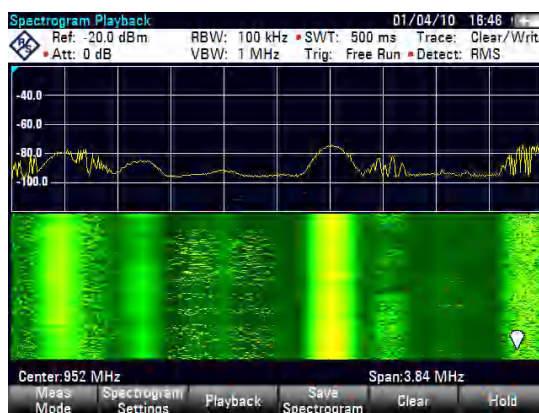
Spectrogram Playback 01/04/10 16:46

Ref: -20.0 dBm RBW: 100 kHz • SWT: 500 ms Trace: Clear/Writ

• Att: 0 dB VBW: 1 MHz Trig: Free Run • Detect: RMS

-40.0

-60.0

-80.0

-100.0

Center:952 MHz Span:3.84 MHz

Meas Mode | Spectrogram Settings | Playback | Save Spectrogram | Clear | Hold